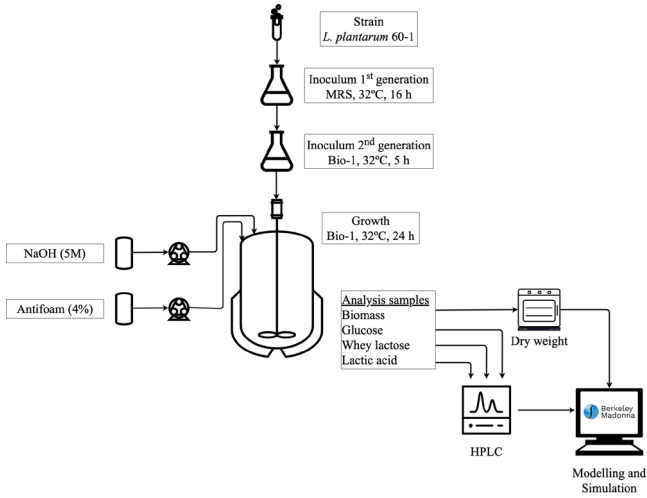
Strain
L. plantarum 60-1

Inoculum 1$^{st}$ generation
MRS, 32ºC, 16 h

Inoculum 2$^{nd}$ generation
Bio-1, 32ºC, 5 h

Growth
Bio-1, 32ºC, 24 h

NaOH (5M)

Antifoam (4%)

Analysis samples
Biomass
Glucose
Whey lactose
Lactic acid

Dry weight

HPLC

Berkeley Madonna

Modelling and Simulation